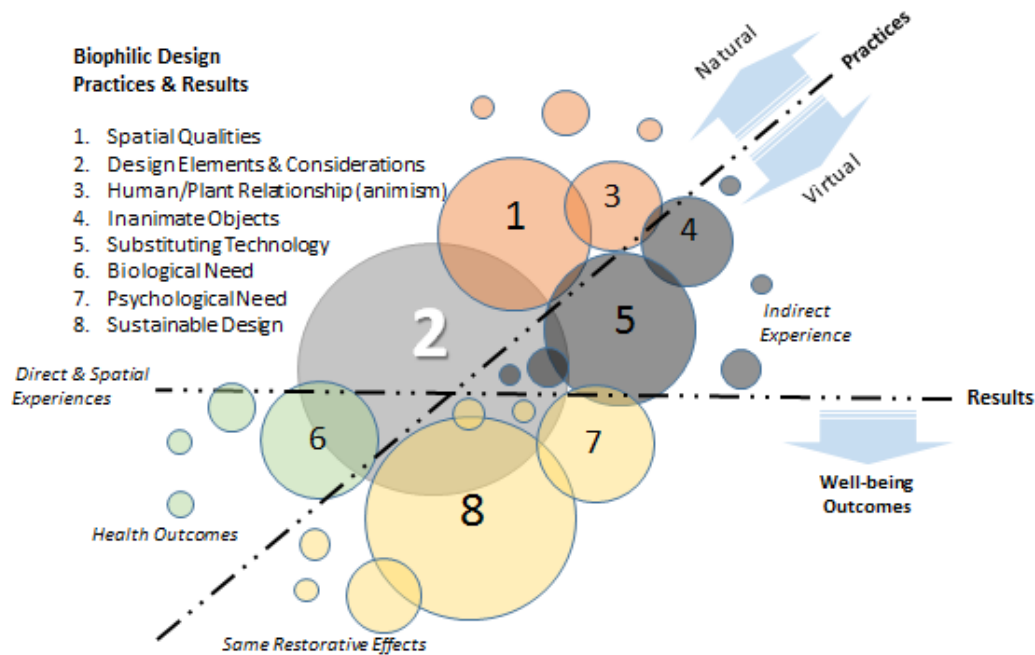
Biophilic Design
Practices & Results

1. Spatial Qualities
2. Design Elements & Considerations
3. Human/Plant Relationship (animism)
4. Inanimate Objects
5. Substituting Technology
6. Biological Need
7. Psychological Need
8. Sustainable Design

Natural

Practices

Virtual

1

3

4

2

5

Indirect Experience

Direct & Spatial Experiences

Results

6

7

Well-being Outcomes

8

Health Outcomes

Same Restorative Effects